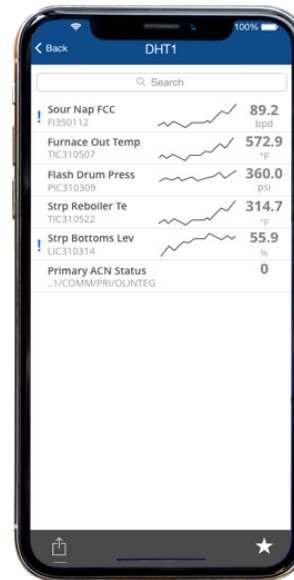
100%

Back DHT1

Search

! Sour Nap FCC
FI350112
89.2
bpd

Furnace Out Temp
TIC310507
572.9
°F

Flash Drum Press
PIC310309
360.0
psi

Strp Reboiler Te
TIC310522
314.7
°F

! Strp Bottoms Lev
LIC310314
55.9
%

Primary ACN Status
..1/COMM/PRI/OLINTEG
0